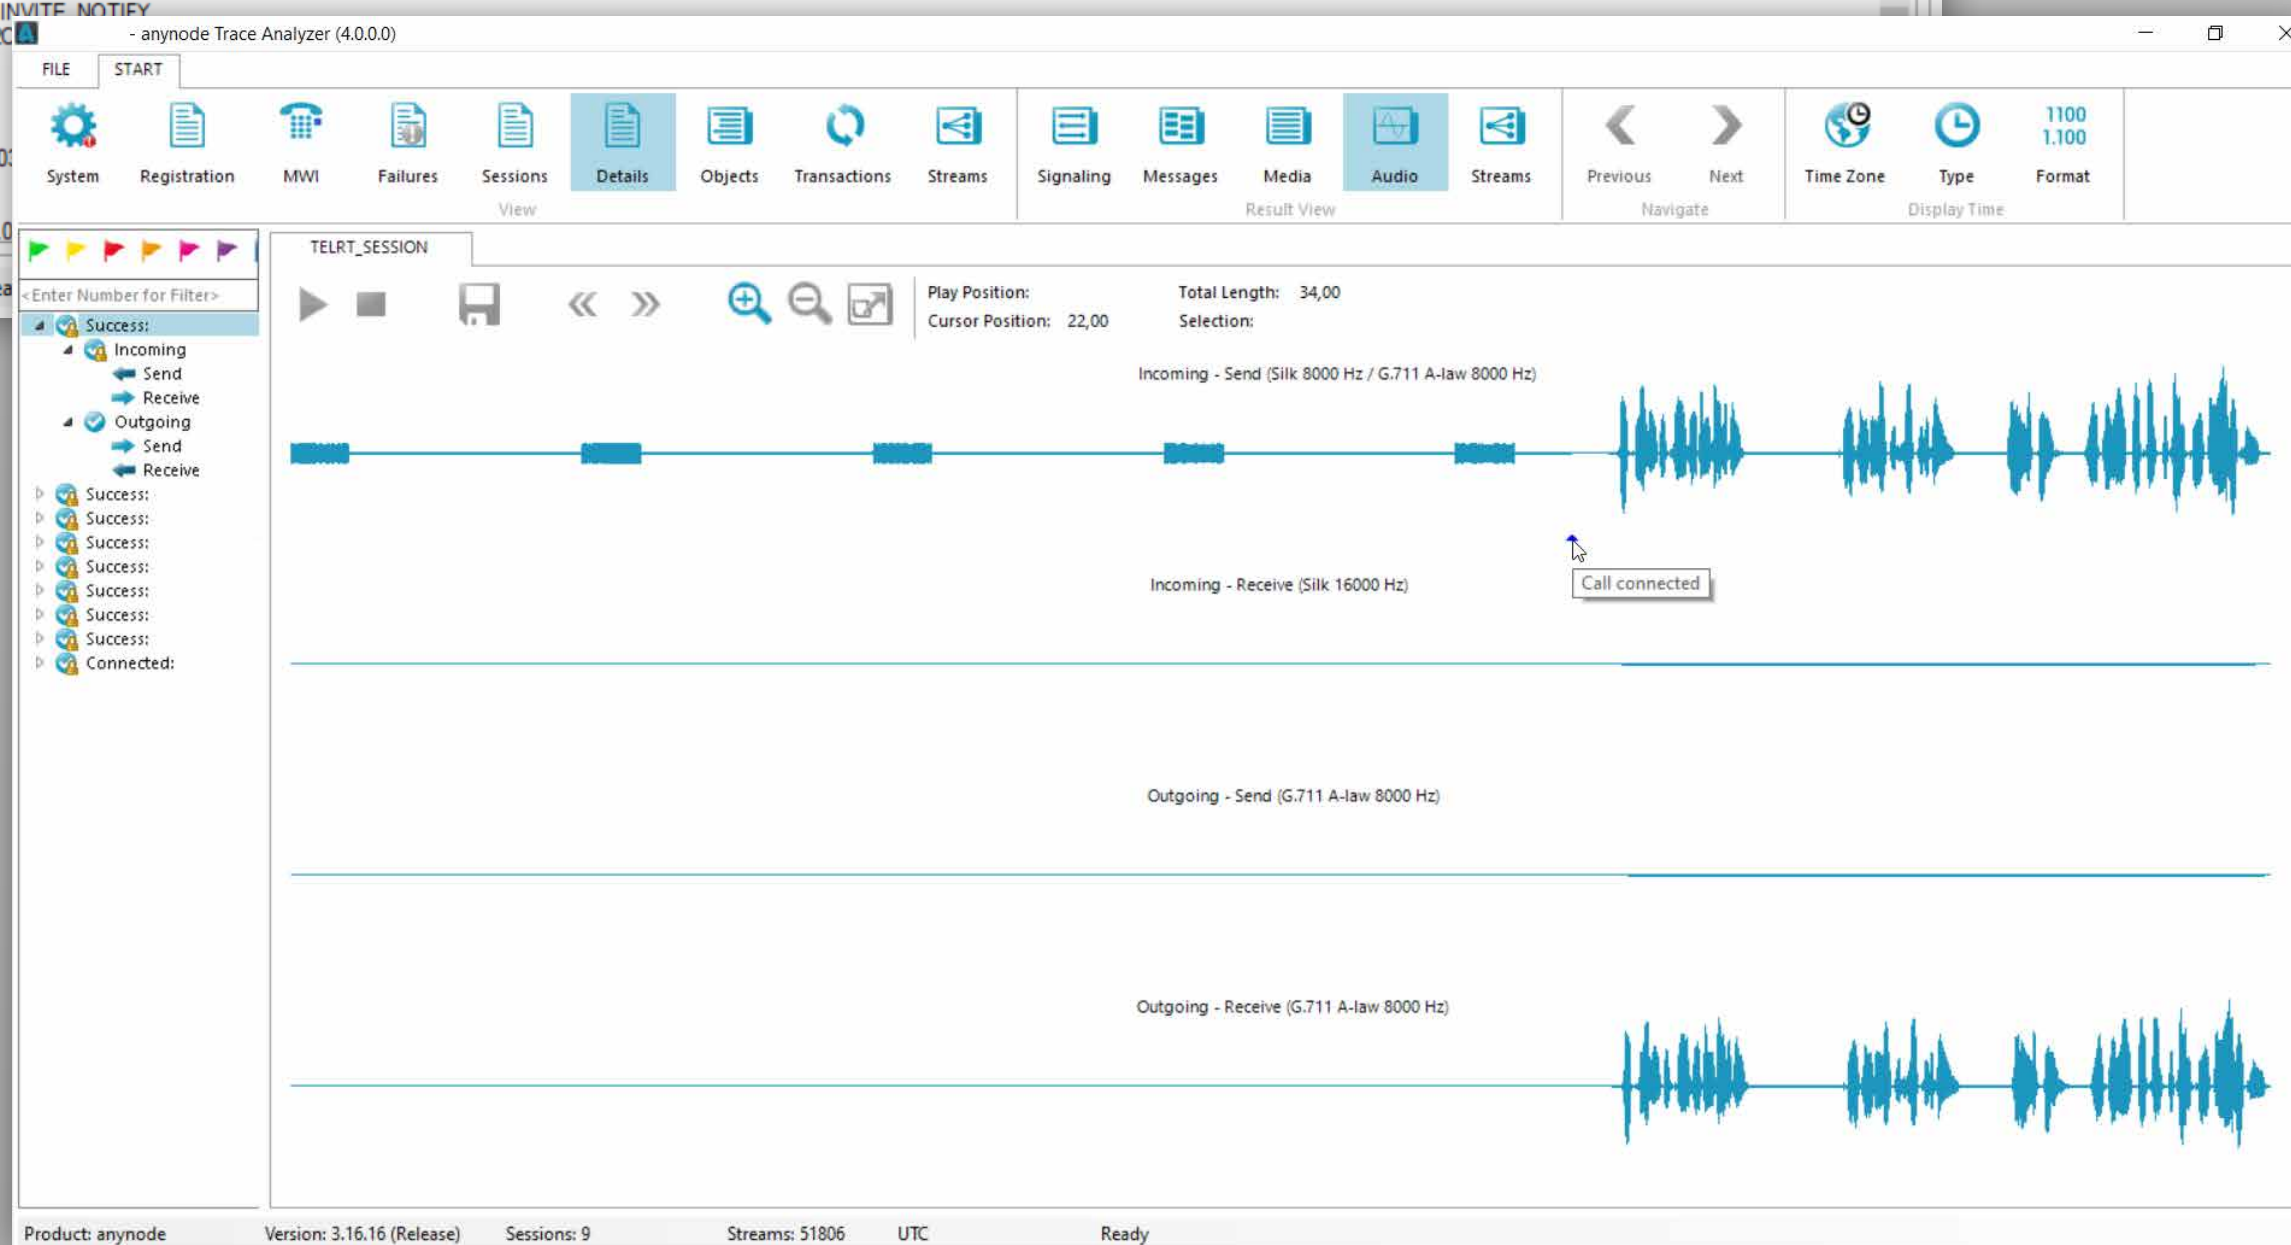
INVITE NOTIFY

- anynode Trace Analyzer (4.0.0.0)

FILE START

System Registration MWI Failures Sessions Details Objects Transactions Streams
View

Signaling Messages Media Audio Streams
Result View

Previous Next
Navigate

Time Zone Type 1100 1.100 Format
Display Time

<Enter Number for Filter>

Success:
Incoming
Send
Receive
Outgoing
Send
Receive
Success:
Success:
Success:
Success:
Success:
Success:
Success:
Connected:

TELRT_SESSION

Play Position:
Cursor Position: 22,00
Total Length: 34,00
Selection:

Incoming - Send (Silk 8000 Hz / G.711 A-law 8000 Hz)

Call connected

Incoming - Receive (Silk 16000 Hz)

Outgoing - Send (G.711 A-law 8000 Hz)

Outgoing - Receive (G.711 A-law 8000 Hz)

Product: anynode Version: 3.16.16 (Release) Sessions: 9 Streams: 51806 UTC Ready